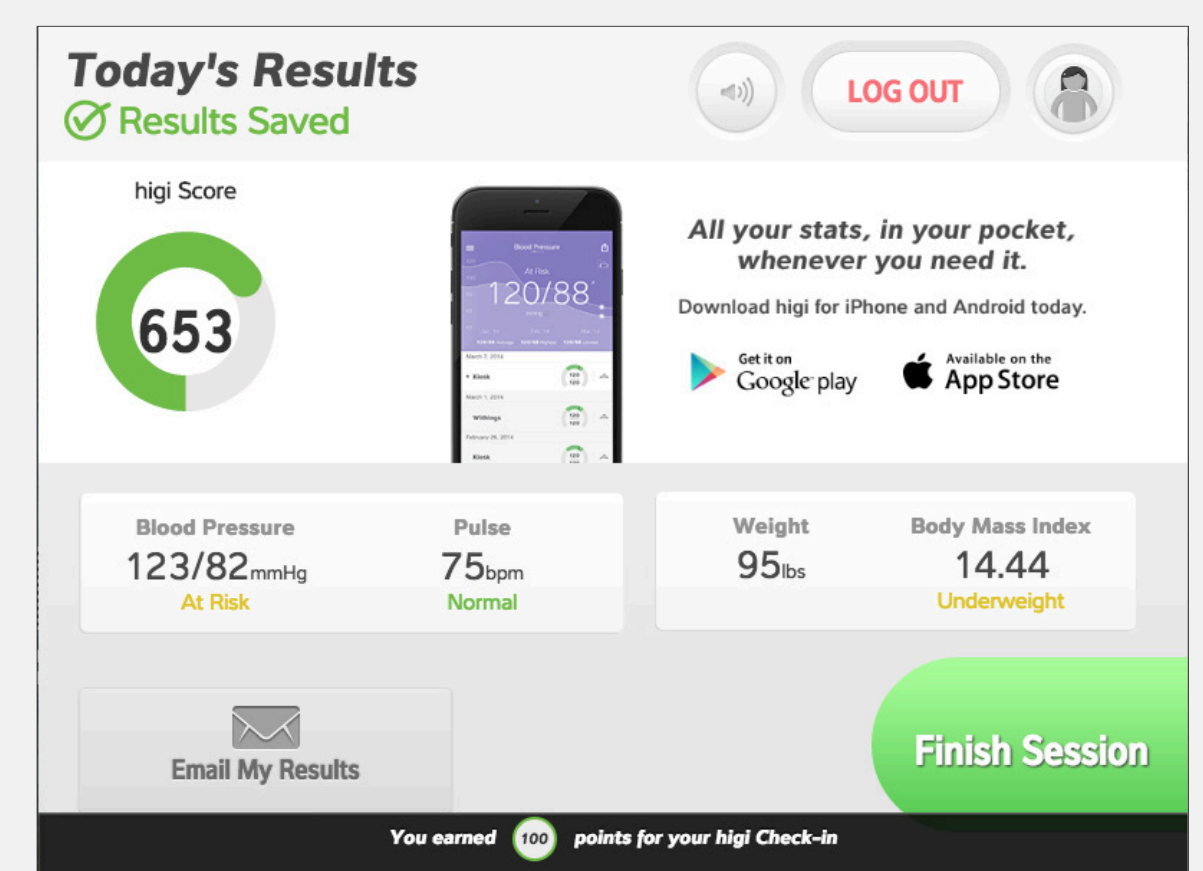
Today's Results
Results Saved

LOG OUT

higi Score

653

Blood Pressure
At Risk
120/88
Kiosk
Withings
Kiosk

All your stats, in your pocket, whenever you need it.

Download higi for iPhone and Android today.

Get it on Google play

Available on the App Store

| Blood Pressure | Pulse |
|---|---|
| 123/82mmHg | 75bpm |
| At Risk | Normal |

| Weight | Body Mass Index |
|---|---|
| 95lbs | 14.44 |
| | Underweight |

Email My Results

Finish Session

You earned 100 points for your higi Check-in